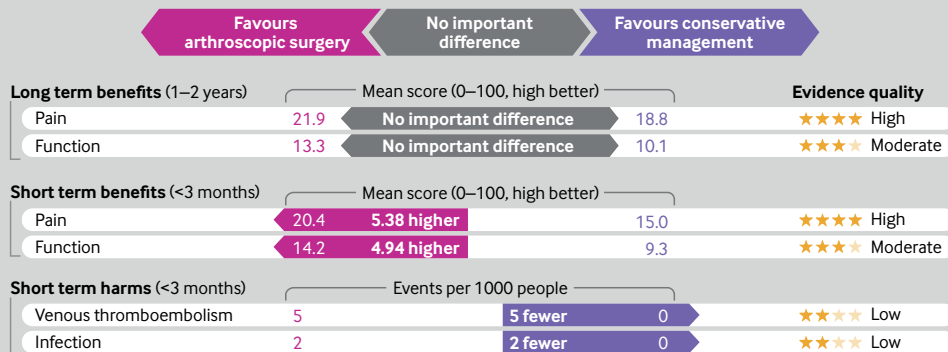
Favours arthroscopic surgery | No important difference | Favours conservative management

| Long term benefits (1–2 years) | Mean score (0–100, high better) | | | Evidence quality |
|---|---|---|---|---|
| Pain | 21.9 | No important difference | 18.8 | ★★★★ High |
| Function | 13.3 | No important difference | 10.1 | ★★★★ Moderate |

| Short term benefits (<3 months) | Mean score (0–100, high better) | | | |
|---|---|---|---|---|
| Pain | 20.4 | 5.38 higher | 15.0 | ★★★★ High |
| Function | 14.2 | 4.94 higher | 9.3 | ★★★★ Moderate |

| Short term harms (<3 months) | Events per 1000 people | | | |
|---|---|---|---|---|
| Venous thromboembolism | 5 | 5 fewer | 0 | ★★★★ Low |
| Infection | 2 | 2 fewer | 0 | ★★★★ Low |